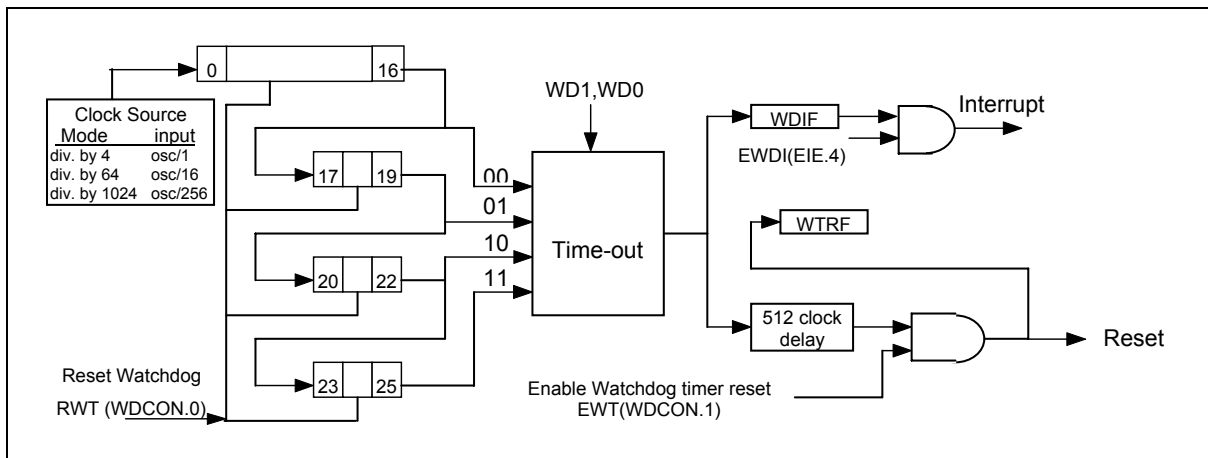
0
16

Clock Source
| Mode | input |
|---|---|
| div. by 4 | osc/1 |
| div. by 64 | osc/16 |
| div. by 1024 | osc/256 |

17
19
20
22
23
25

WD1,WD0

00
01
10
11

Time-out

WDIF
EWDI(EIE.4)
Interrupt

WTRF

512 clock delay

Reset

Reset Watchdog
RWT (WDCON.0)

Enable Watchdog timer reset
EWT(WDCON.1)